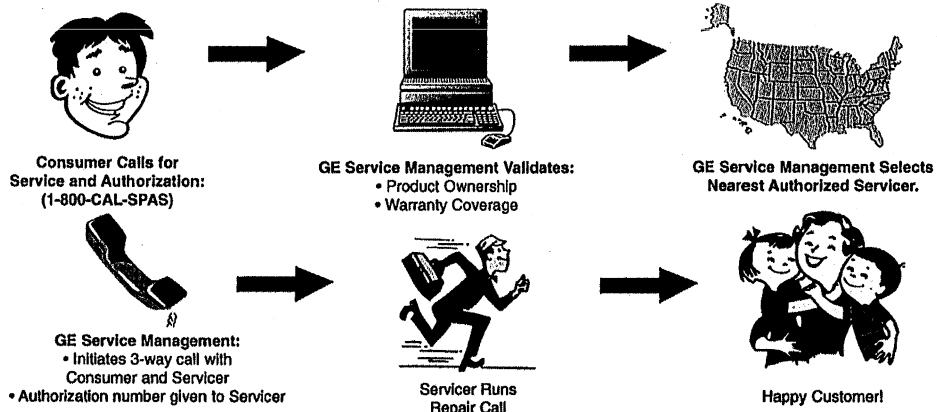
Consumer Calls for Service and Authorization: (1-800-CAL-SPAS)

GE Service Management Validates:
• Product Ownership
• Warranty Coverage

GE Service Management Selects Nearest Authorized Servicer.

GE Service Management:
• Initiates 3-way call with Consumer and Servicer
• Authorization number given to Servicer

Servicer Runs Repair Call

Happy Customer!